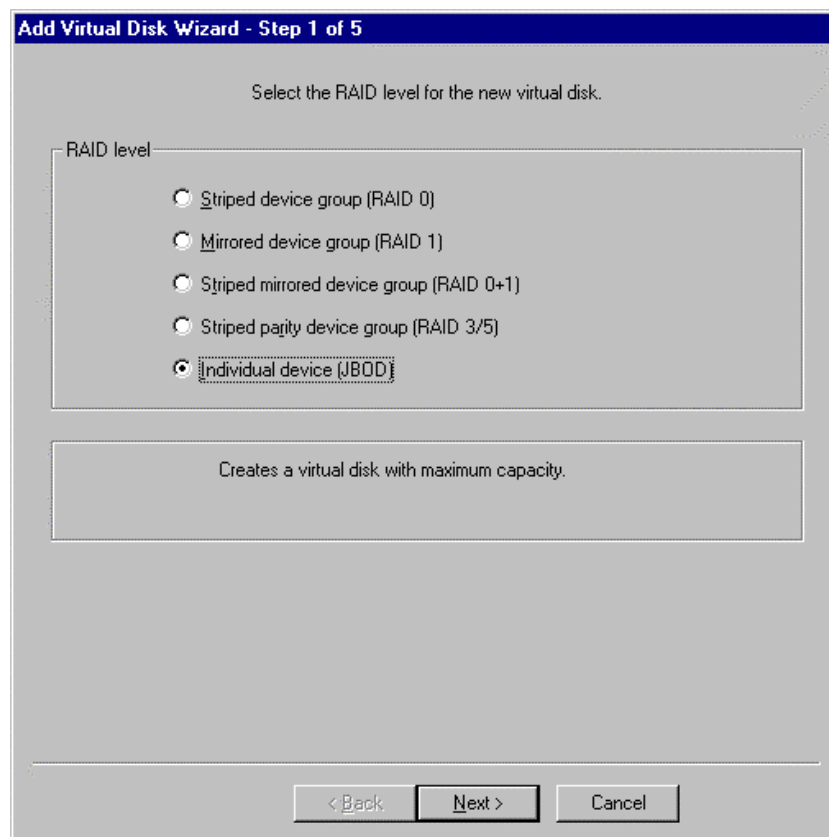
Add Virtual Disk Wizard - Step 1 of 5

Select the RAID level for the new virtual disk.

RAID level

Striped device group (RAID 0)

Mirrored device group (RAID 1)

Striped mirrored device group (RAID 0+1)

Striped parity device group (RAID 3/5)

Individual device (JBOD)

Creates a virtual disk with maximum capacity.

< Back

Next >

Cancel